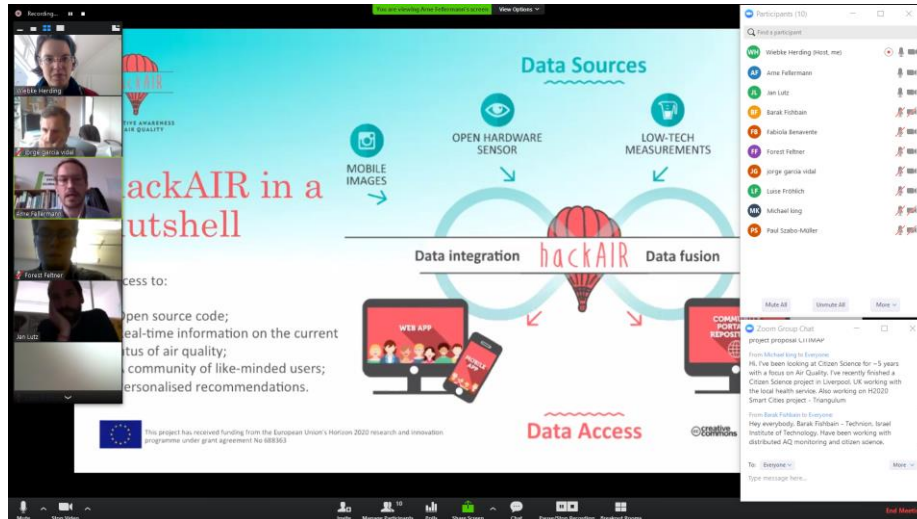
Recording...

You are viewing Arne Fellermann's screen View Options

Wiebke Herding
Jorge garcia vidal
Arne Fellermann
Forest Feltner
Jan Lutz

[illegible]AIR
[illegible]TIVE AWARENESS
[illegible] AIR QUALITY

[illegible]ackAIR in a
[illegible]utshell

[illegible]ccess to:

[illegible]pen source code;
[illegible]eal-time information on the current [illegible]tus of air quality;
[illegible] community of like-minded users;
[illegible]ersonalised recommendations.

Data Sources

MOBILE IMAGES

OPEN HARDWARE SENSOR

LOW-TECH MEASUREMENTS

Data integration

hackAIR

Data fusion

WEB APP

MOBILE APP

COMM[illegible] PORTA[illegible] REPOSIT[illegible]

Data Access

This project has received funding from the European Union's Horizon 2020 research and innovation programme under grant agreement No 688363

creative commons

Participants (10)

Find a participant

Wiebke Herding (Host, me)
Arne Fellermann
Jan Lutz
Barak Fishbain
Fabiola Benavente
Forest Feltner
jorge garcia vidal
Luise Fröhlich
Michael king
Paul Szabo-Müller

Mute All Unmute All More

Zoom Group Chat

project proposal CITIMAP

From Michael king to Everyone:
Hi, I've been looking at Citizen Science for ~5 years with a focus on Air Quality. I've recently finished a Citizen Science project in Liverpool, UK working with the local health service. Also working on H2020 Smart Cities project - Triangulum

From Barak Fishbain to Everyone:
Hey everybody, Barak Fishbain - Technion, Israel Institute of Technology. Have been working with distributed AQ monitoring and citizen science.

To: Everyone More

Type message here...

Mute Stop Video Invite Manage Participants 10 Polls Share Screen Chat Pause/Stop Recording Breakout Rooms End Meeting